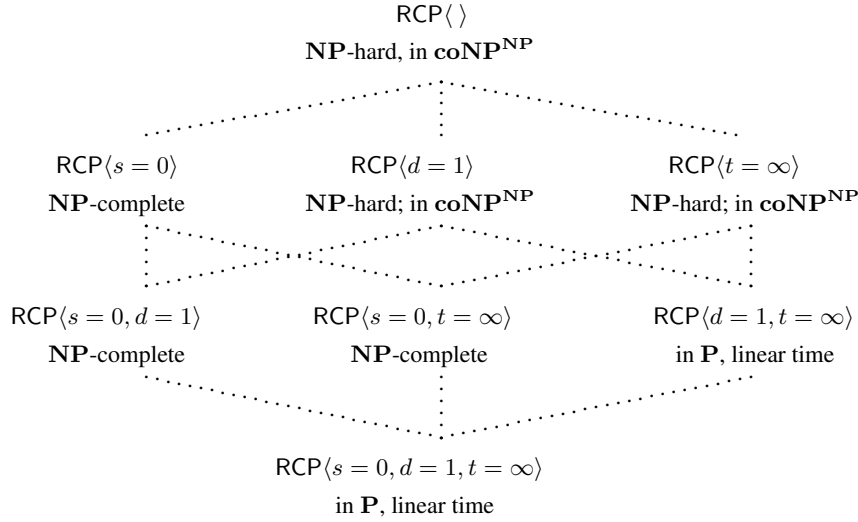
$\mathsf{RCP}\langle\,\rangle$

$\mathbf{NP}$-hard, in $\mathbf{coNP}^{\mathbf{NP}}$

$\mathsf{RCP}\langle s=0\rangle$

$\mathbf{NP}$-complete

$\mathsf{RCP}\langle d=1\rangle$

$\mathbf{NP}$-hard; in $\mathbf{coNP}^{\mathbf{NP}}$

$\mathsf{RCP}\langle t=\infty\rangle$

$\mathbf{NP}$-hard; in $\mathbf{coNP}^{\mathbf{NP}}$

$\mathsf{RCP}\langle s=0,d=1\rangle$

$\mathbf{NP}$-complete

$\mathsf{RCP}\langle s=0,t=\infty\rangle$

$\mathbf{NP}$-complete

$\mathsf{RCP}\langle d=1,t=\infty\rangle$

in $\mathbf{P}$, linear time

$\mathsf{RCP}\langle s=0,d=1,t=\infty\rangle$

in $\mathbf{P}$, linear time